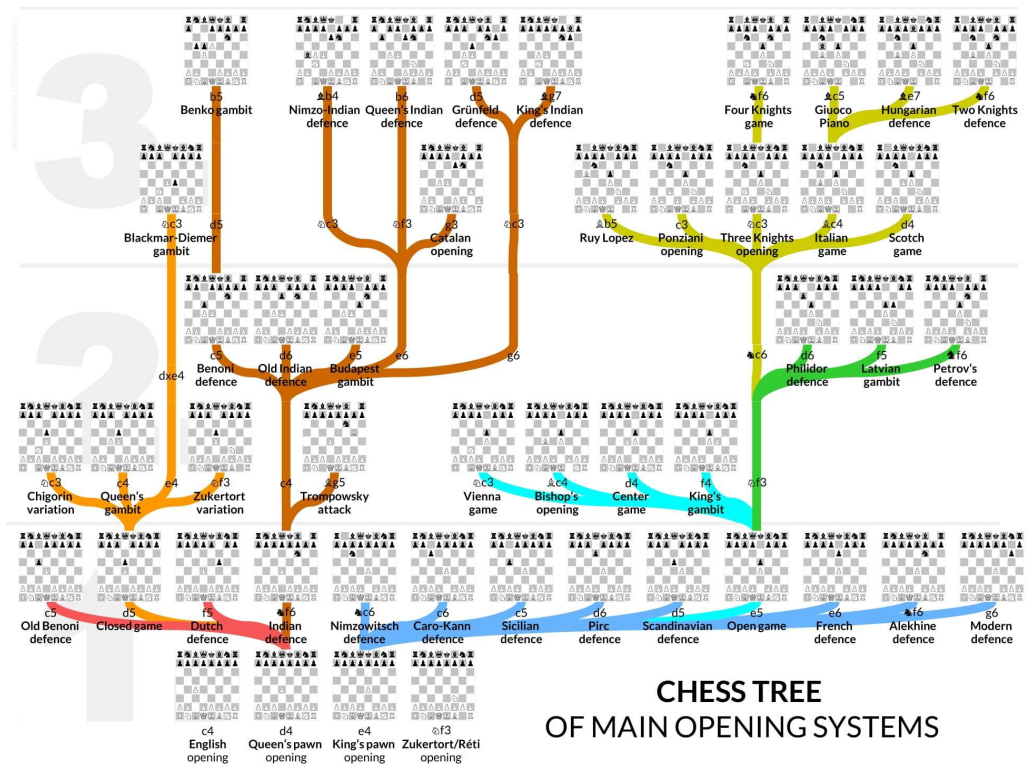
b5
Benko gambit

♝b4
Nimzo-Indian defence

b6
Queen's Indian defence

d5
Grünfeld defence

♝g7
King's Indian defence

♞f6
Four Knights game

♝c5
Giuoco Piano

♝e7
Hungarian defence

♞f6
Two Knights defence

♘c3
Blackmar-Diemer gambit

d5

♘c3

♘f3

g3
Catalan opening

♘c3

♗b5
Ruy Lopez

c3
Ponziani opening

♘c3
Three Knights opening

♗c4
Italian game

d4
Scotch game

c5
Benoni defence

d6
Old Indian defence

e5
Budapest gambit

e6

g6

♞c6

d6
Philidor defence

f5
Latvian gambit

♞f6
Petrov's defence

dxe4

♘c3
Chigorin variation

c4
Queen's gambit

e4

♘f3
Zukertort variation

c4

♗g5
Trompowsky attack

♘c3
Vienna game

♗c4
Bishop's opening

d4
Center game

f4
King's gambit

♘f3

c5
Old Benoni defence

d5
Closed game

f5
Dutch defence

♞f6
Indian defence

♞c6
Nimzowitsch defence

c6
Caro-Kann defence

c5
Sicilian defence

d6
Pirc defence

d5
Scandinavian defence

e5
Open game

e6
French defence

♞f6
Alekhine defence

g6
Modern defence

c4
English opening

d4
Queen's pawn opening

e4
King's pawn opening

♘f3
Zukertort/Réti opening

CHESS TREE
OF MAIN OPENING SYSTEMS

3

2

1